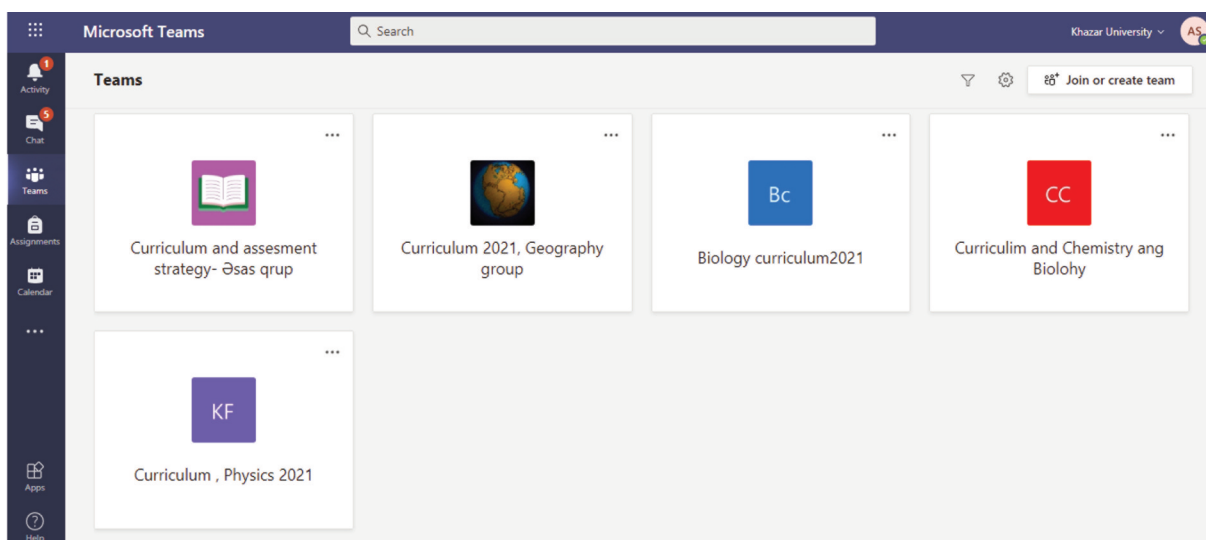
Microsoft Teams

Search

Khazar University

AS

1
Activity

5
Chat

Teams

Assignments

Calendar

...

Apps

Help

Teams

Join or create team

...

Curriculum and assesment strategy- Əsas qrup

...

Curriculum 2021, Geography group

...

Bc

Biology curriculum2021

...

CC

Curriculim and Chemistry ang Biolohy

...

KF

Curriculum , Physics 2021